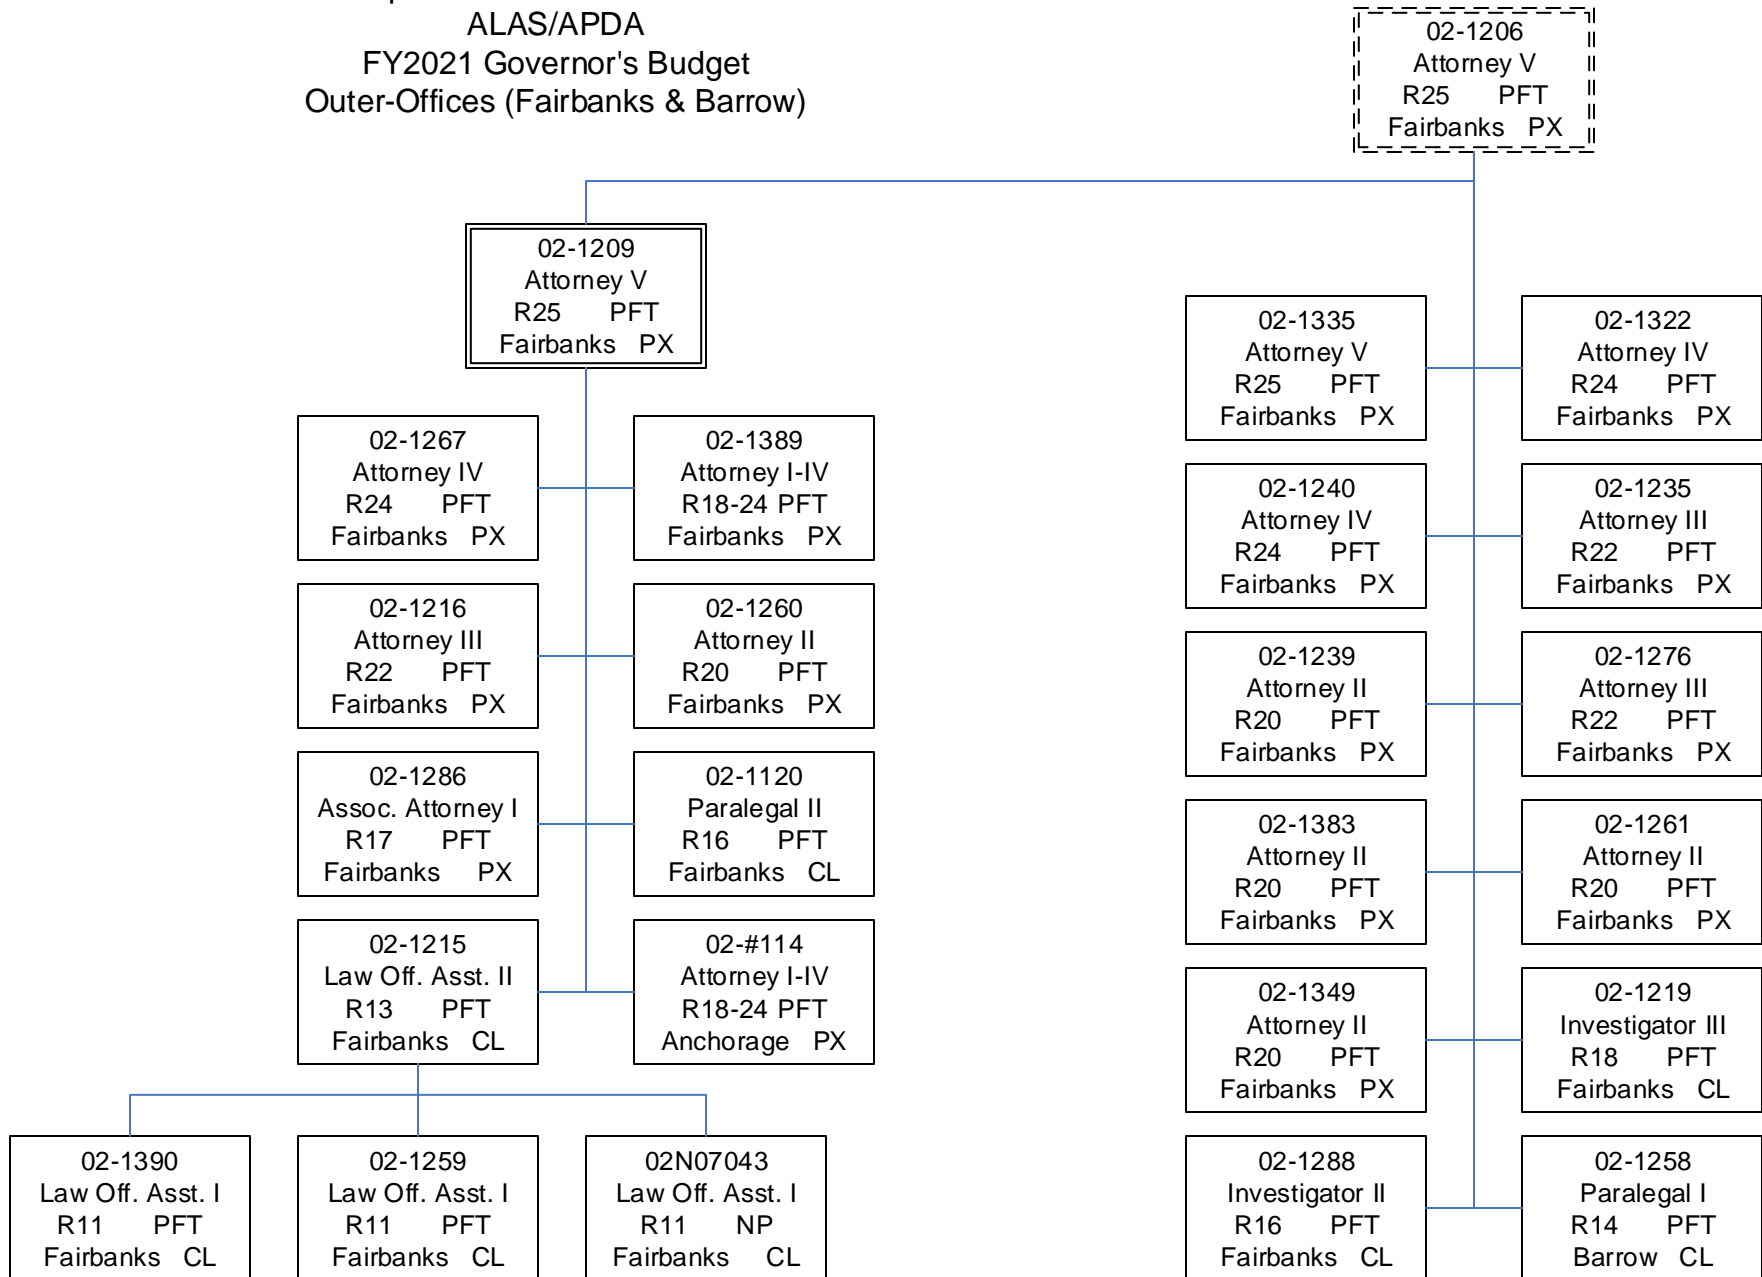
ALAS/APDA
FY2021 Governor's Budget
Outer-Offices (Fairbanks & Barrow)

02-1206
Attorney V
R25 PFT
Fairbanks PX

02-1209
Attorney V
R25 PFT
Fairbanks PX

02-1267
Attorney IV
R24 PFT
Fairbanks PX

02-1389
Attorney I-IV
R18-24 PFT
Fairbanks PX

02-1216
Attorney III
R22 PFT
Fairbanks PX

02-1260
Attorney II
R20 PFT
Fairbanks PX

02-1286
Assoc. Attorney I
R17 PFT
Fairbanks PX

02-1120
Paralegal II
R16 PFT
Fairbanks CL

02-1215
Law Off. Asst. II
R13 PFT
Fairbanks CL

02-#114
Attorney I-IV
R18-24 PFT
Anchorage PX

02-1390
Law Off. Asst. I
R11 PFT
Fairbanks CL

02-1259
Law Off. Asst. I
R11 PFT
Fairbanks CL

02N07043
Law Off. Asst. I
R11 NP
Fairbanks CL

02-1335
Attorney V
R25 PFT
Fairbanks PX

02-1322
Attorney IV
R24 PFT
Fairbanks PX

02-1240
Attorney IV
R24 PFT
Fairbanks PX

02-1235
Attorney III
R22 PFT
Fairbanks PX

02-1239
Attorney II
R20 PFT
Fairbanks PX

02-1276
Attorney III
R22 PFT
Fairbanks PX

02-1383
Attorney II
R20 PFT
Fairbanks PX

02-1261
Attorney II
R20 PFT
Fairbanks PX

02-1349
Attorney II
R20 PFT
Fairbanks PX

02-1219
Investigator III
R18 PFT
Fairbanks CL

02-1288
Investigator II
R16 PFT
Fairbanks CL

02-1258
Paralegal I
R14 PFT
Barrow CL